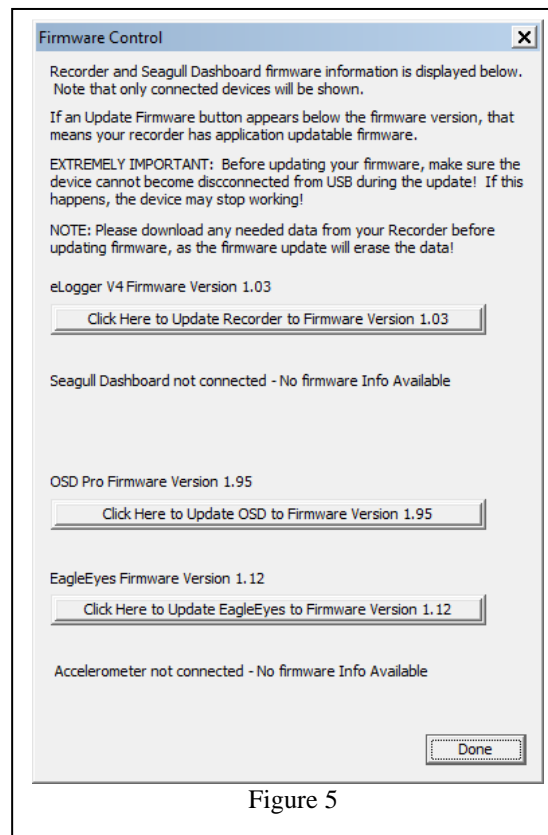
Firmware Control

Recorder and Seagull Dashboard firmware information is displayed below. Note that only connected devices will be shown.

If an Update Firmware button appears below the firmware version, that means your recorder has application updatable firmware.

EXTREMELY IMPORTANT: Before updating your firmware, make sure the device cannot become discconnected from USB during the update! If this happens, the device may stop working!

NOTE: Please download any needed data from your Recorder before updating firmware, as the firmware update will erase the data!

eLogger V4 Firmware Version 1.03

Click Here to Update Recorder to Firmware Version 1.03

Seagull Dashboard not connected - No firmware Info Available

OSD Pro Firmware Version 1.95

Click Here to Update OSD to Firmware Version 1.95

EagleEyes Firmware Version 1.12

Click Here to Update EagleEyes to Firmware Version 1.12

Accelerometer not connected - No firmware Info Available

Done

Figure 5